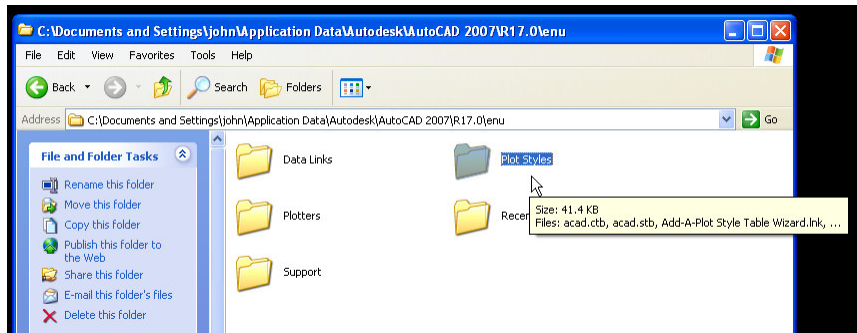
C:\Documents and Settings\john\Application Data\Autodesk\AutoCAD 2007\R17.0\enu

File Edit View Favorites Tools Help

Back Search Folders

Address C:\Documents and Settings\john\Application Data\Autodesk\AutoCAD 2007\R17.0\enu Go

File and Folder Tasks

Rename this folder
Move this folder
Copy this folder
Publish this folder to the Web
Share this folder
E-mail this folder's files
Delete this folder

Data Links
Plot Styles
Plotters
Recen
Support

Size: 41.4 KB
Files: acad.ctb, acad.stb, Add-A-Plot Style Table Wizard.lnk, ...